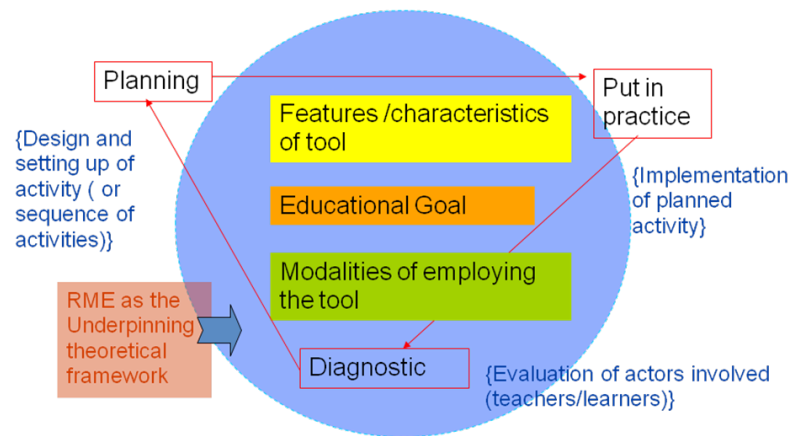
Planning

Put in practice

{Design and setting up of activity ( or sequence of activities)}

Features /characteristics of tool

Educational Goal

{Implementation of planned activity}

Modalities of employing the tool

RME as the Underpinning theoretical framework

Diagnostic

{Evaluation of actors involved (teachers/learners)}